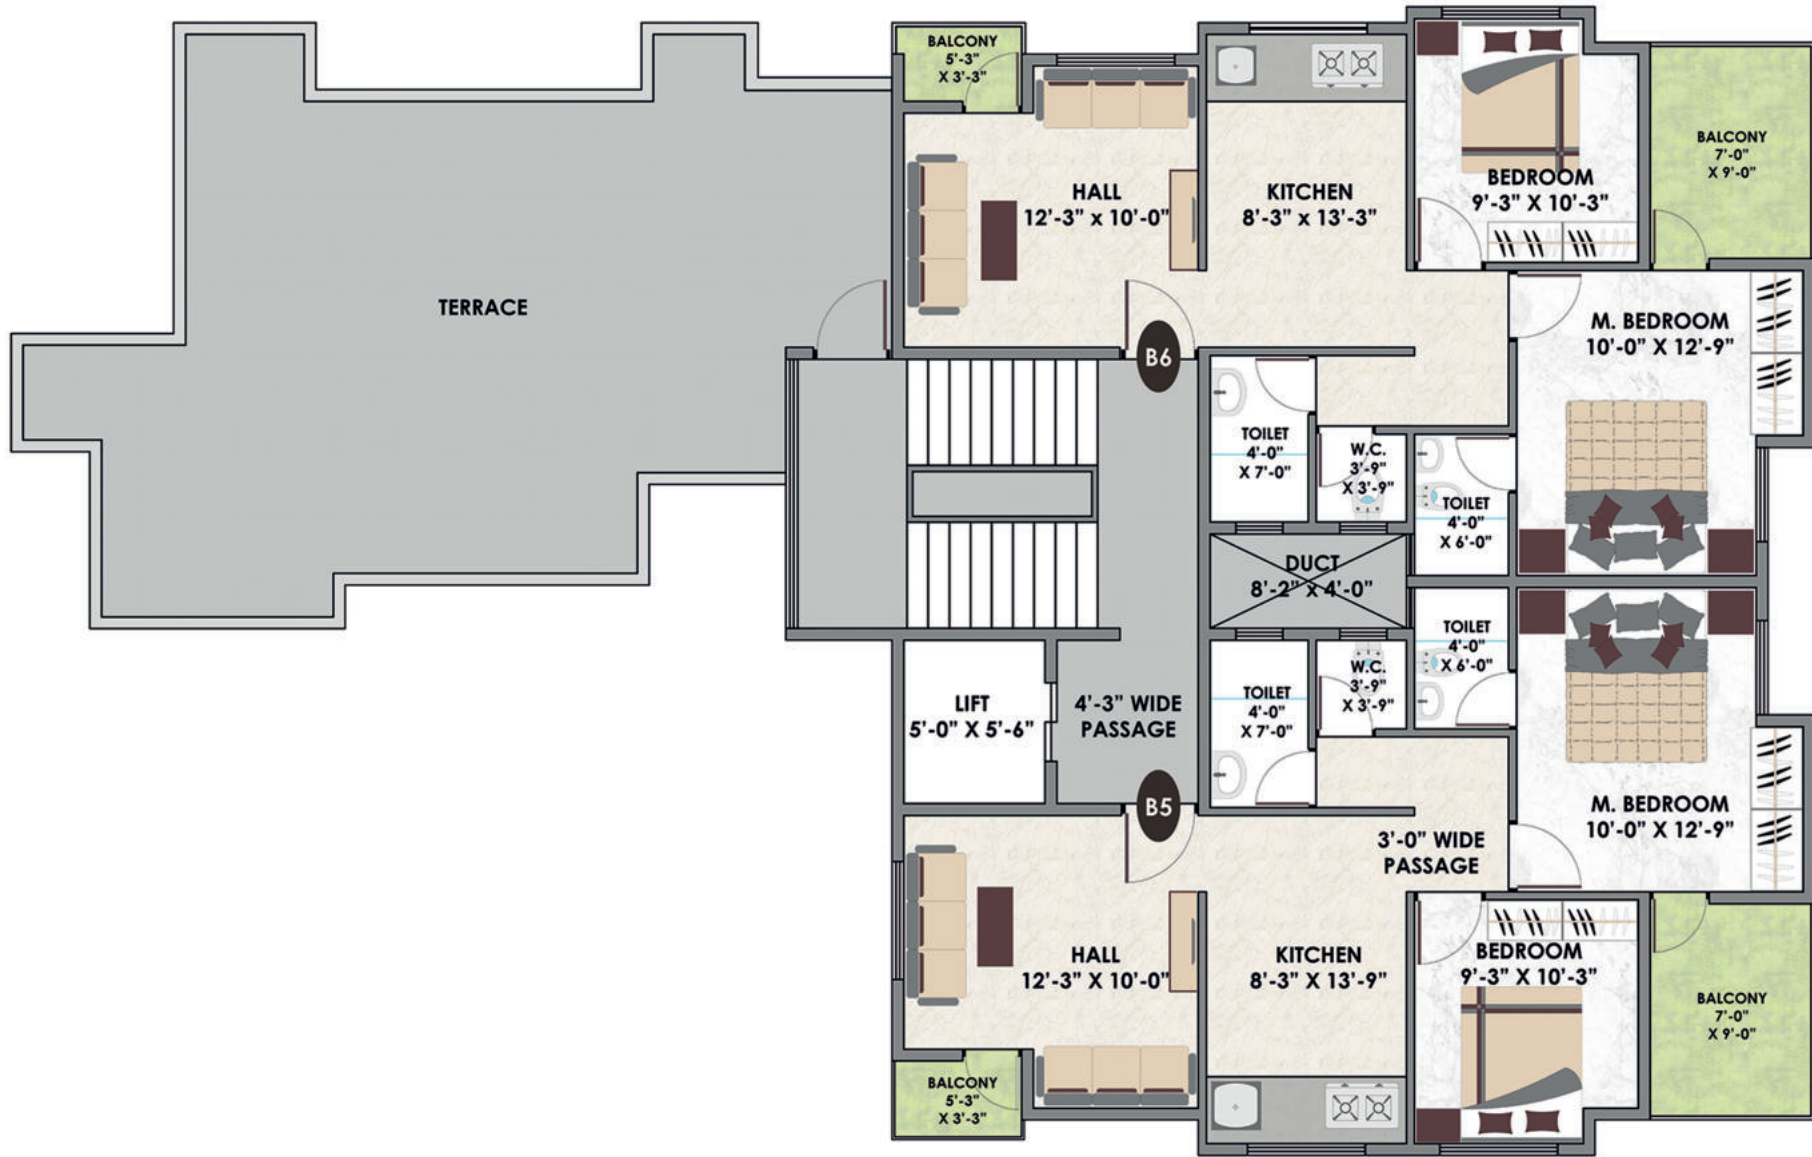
BALCONY
5'-3"
X 3'-3"

HALL
12'-3" x 10'-0"

KITCHEN
8'-3" x 13'-3"

BEDROOM
9'-3" X 10'-3"

BALCONY
7'-0"
X 9'-0"

TERRACE

M. BEDROOM
10'-0" X 12'-9"

B6

TOILET
4'-0"
X 7'-0"

W.C.
3'-9"
X 3'-9"

TOILET
4'-0"
X 6'-0"

DUCT
8'-2" x 4'-0"

TOILET
4'-0"
X 6'-0"

LIFT
5'-0" X 5'-6"

4'-3" WIDE
PASSAGE

TOILET
4'-0"
X 7'-0"

W.C.
3'-9"
X 3'-9"

M. BEDROOM
10'-0" X 12'-9"

B5

3'-0" WIDE
PASSAGE

HALL
12'-3" X 10'-0"

KITCHEN
8'-3" X 13'-9"

BEDROOM
9'-3" X 10'-3"

BALCONY
7'-0"
X 9'-0"

BALCONY
5'-3"
X 3'-3"